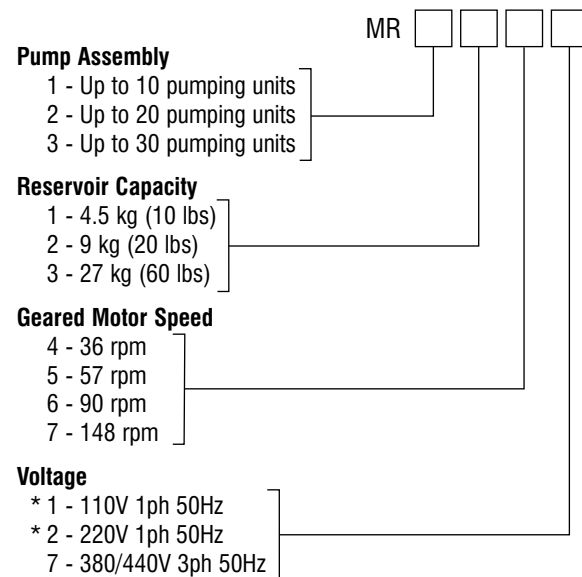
MR

**Pump Assembly**
1 - Up to 10 pumping units
2 - Up to 20 pumping units
3 - Up to 30 pumping units

**Reservoir Capacity**
1 - 4.5 kg (10 lbs)
2 - 9 kg (20 lbs)
3 - 27 kg (60 lbs)

**Geared Motor Speed**
4 - 36 rpm
5 - 57 rpm
6 - 90 rpm
7 - 148 rpm

**Voltage**
* 1 - 110V 1ph 50Hz
* 2 - 220V 1ph 50Hz
7 - 380/440V 3ph 50Hz